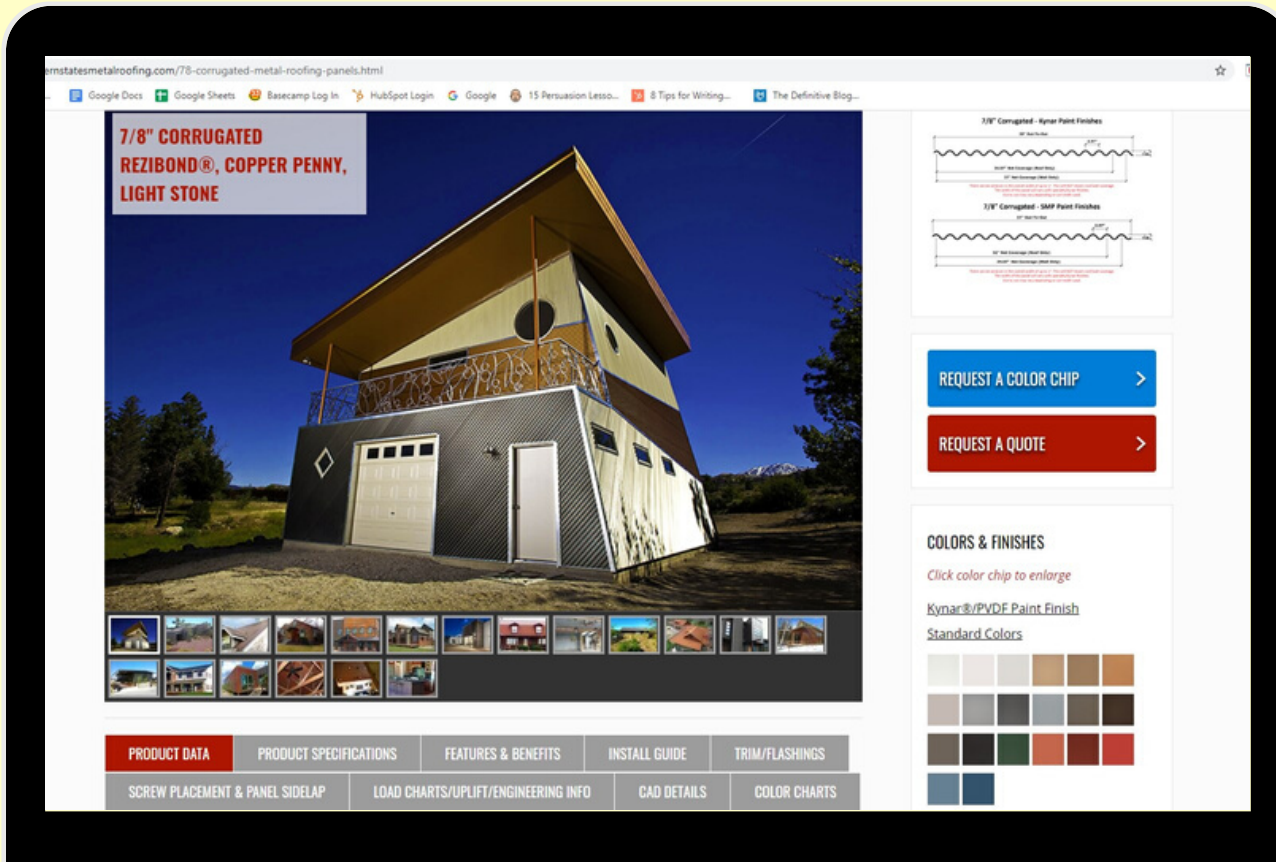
ernstatesmetalroofing.com/78-corrugated-metal-roofing-panels.html

Google Docs Google Sheets Basecamp Log In HubSpot Login Google 15 Persuasion Lesso... 8 Tips for Writing... The Definitive Blog...

7/8" CORRUGATED REZIBOND®, COPPER PENNY, LIGHT STONE

7/8" Corrugated - Kynar Paint Finishes

7/8" Corrugated - SMP Paint Finishes

REQUEST A COLOR CHIP >

REQUEST A QUOTE >

COLORS & FINISHES

Click color chip to enlarge

Kynar®/PVDF Paint Finish

Standard Colors

PRODUCT DATA | PRODUCT SPECIFICATIONS | FEATURES & BENEFITS | INSTALL GUIDE | TRIM/FLASHINGS

SCREW PLACEMENT & PANEL SIDELAP | LOAD CHARTS/UPLIFT/ENGINEERING INFO | CAD DETAILS | COLOR CHARTS